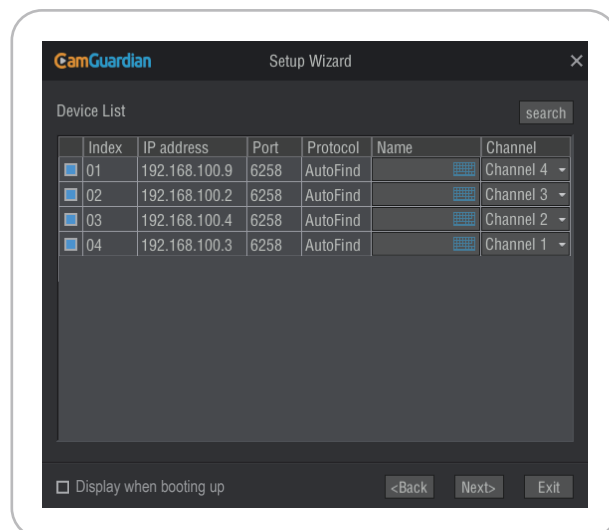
CamGuardian Setup Wizard ×

Device List search

| | Index | IP address | Port | Protocol | Name | Channel |
|---|---|---|---|---|---|---|
| | 01 | 192.168.100.9 | 6258 | AutoFind | | Channel 4 |
| | 02 | 192.168.100.2 | 6258 | AutoFind | | Channel 3 |
| | 03 | 192.168.100.4 | 6258 | AutoFind | | Channel 2 |
| | 04 | 192.168.100.3 | 6258 | AutoFind | | Channel 1 |

Display when booting up <Back Next> Exit